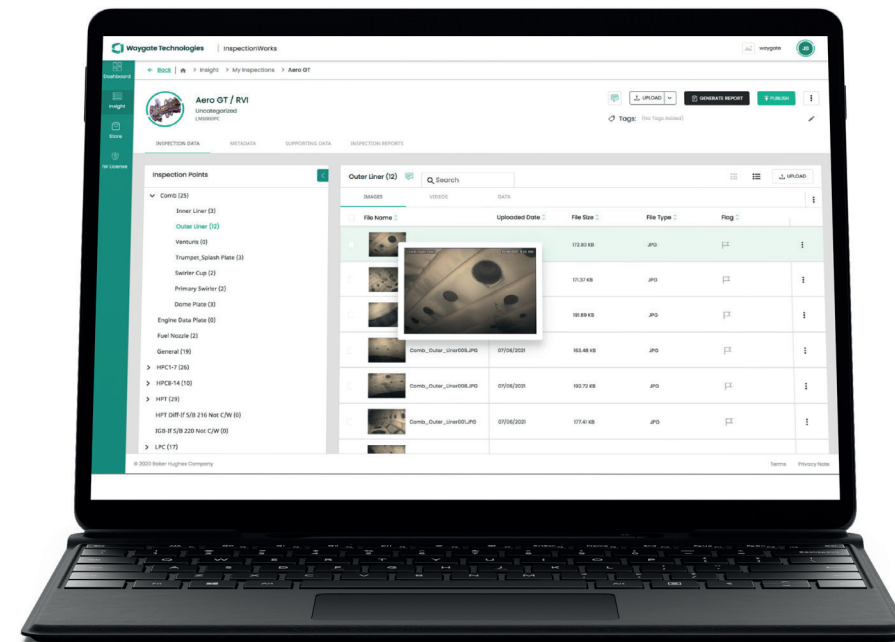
Waygate Technologies | InspectionWorks

waygate JS

Dashboard

Insight

Store

Nr License

← Back | > Insight > My Inspections > Aero GT

Aero GT / RVI
Uncategorized
LN00BDPC

UPLOAD GENERATE REPORT PUBLISH

Tags: (No Tags Added)

INSPECTION DATA METADATA SUPPORTING DATA INSPECTION REPORTS

Inspection Points

Comb (25)
Inner Liner (3)
Outer Liner (12)
Venturis (0)
Trumpet_Splash Plate (3)
Swirler Cup (2)
Primary Swirler (2)
Dome Plate (3)
Engine Data Plate (0)
Fuel Nozzle (2)
General (19)
> HPC1-7 (26)
> HPC8-14 (10)
> HPT (29)
HPT Diff-If S/B 216 Not C/W (0)
IGB-If S/B 220 Not C/W (0)
> LPC (17)

Outer Liner (12) Search UPLOAD

IMAGES VIDEOS DATA

| File Name | Uploaded Date | File Size | File Type | Flag |
|---|---|---|---|---|
| | | 172.83 KB | JPG | |
| | | 171.37 KB | JPG | |
| | | 191.89 KB | JPG | |
| Comb_Outer_Liner005.JPG | 07/06/2021 | 153.48 KB | JPG | |
| Comb_Outer_Liner008.JPG | 07/06/2021 | 193.72 KB | JPG | |
| Comb_Outer_Liner001.JPG | 07/06/2021 | 177.41 KB | JPG | |

© 2020 Baker Hughes Company Terms Privacy Note